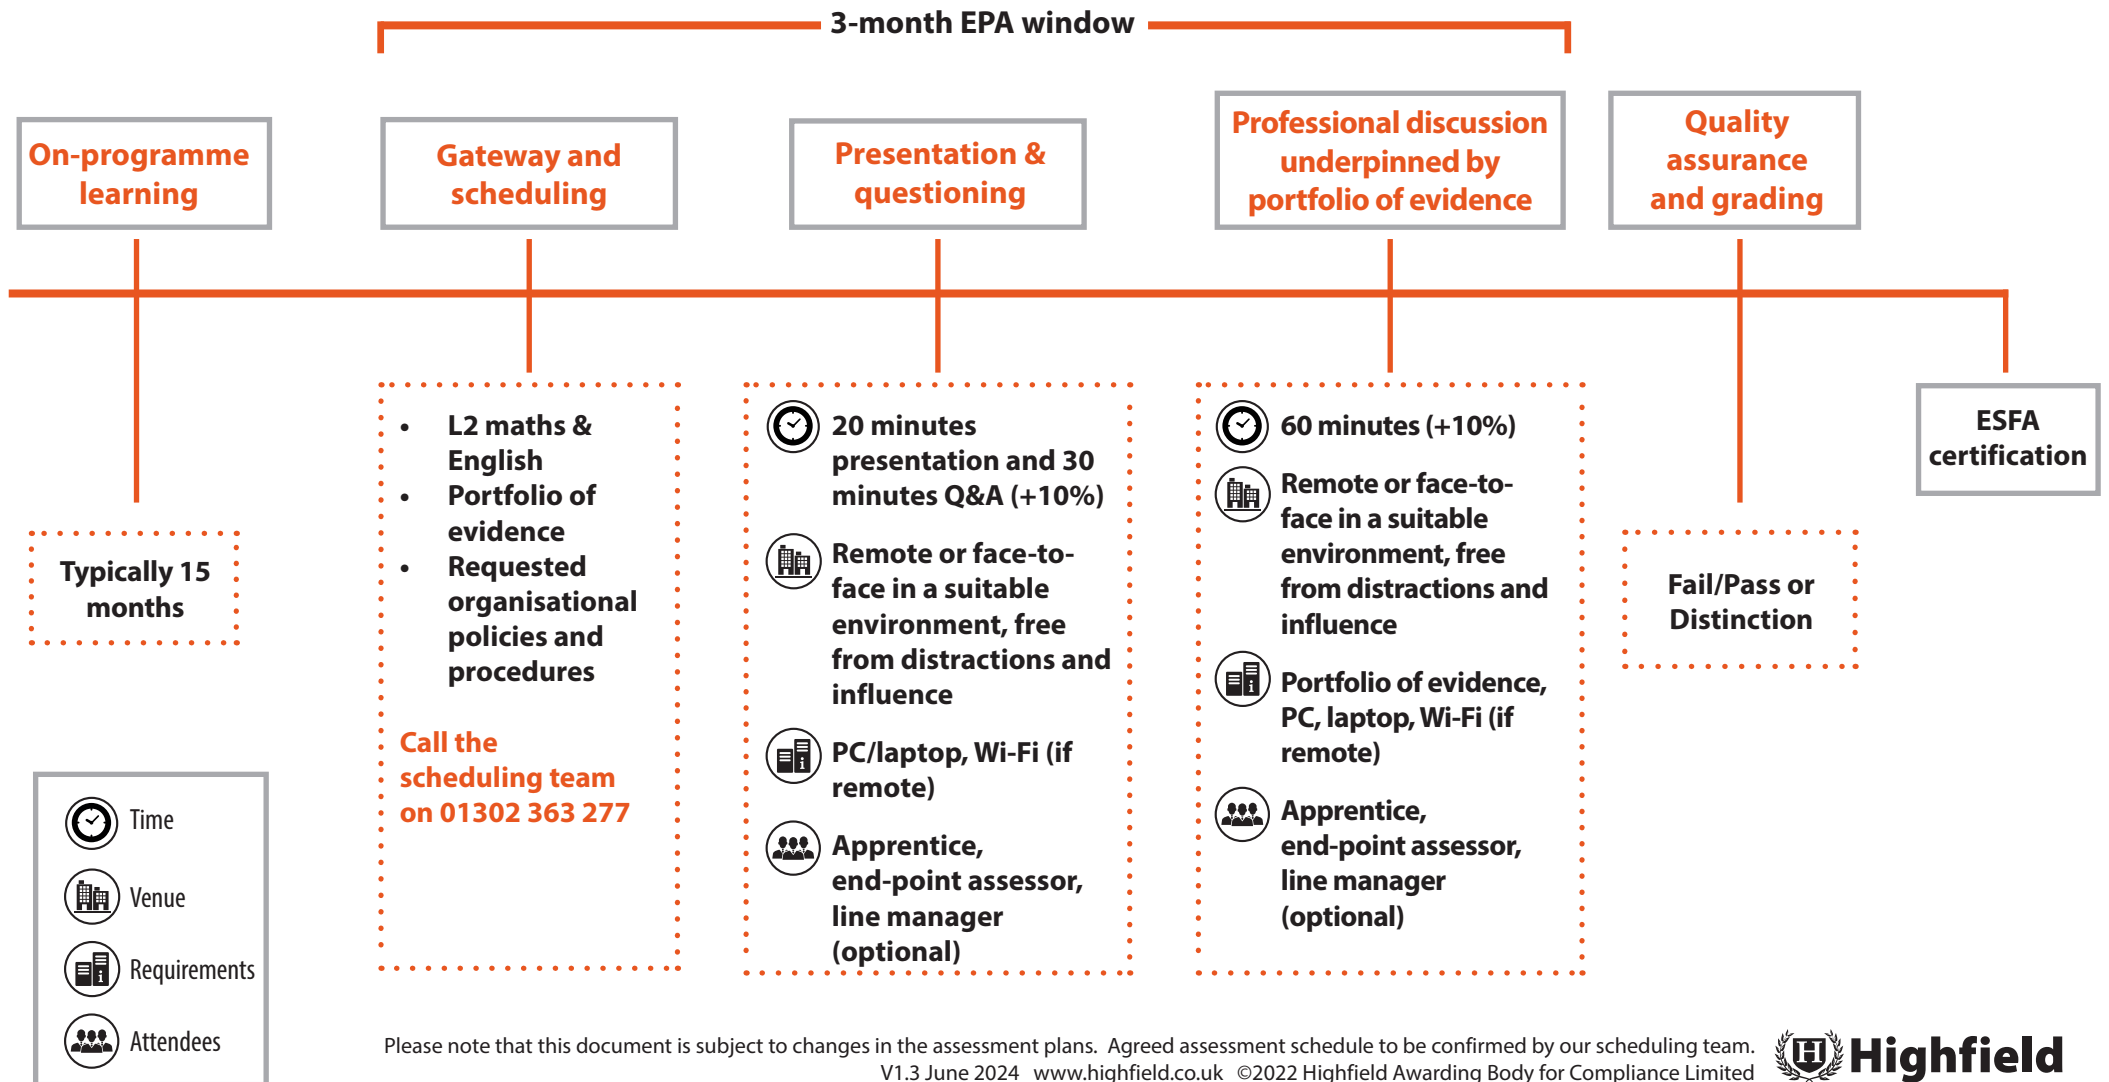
3-month EPA window

On-programme learning

Gateway and scheduling

Presentation & questioning

Professional discussion underpinned by portfolio of evidence

Quality assurance and grading

Typically 15 months

- L2 maths & English
- Portfolio of evidence
- Requested organisational policies and procedures

Call the scheduling team on 01302 363 277

20 minutes presentation and 30 minutes Q&A (+10%)

Remote or face-to-face in a suitable environment, free from distractions and influence

PC/laptop, Wi-Fi (if remote)

Apprentice, end-point assessor, line manager (optional)

60 minutes (+10%)

Remote or face-to-face in a suitable environment, free from distractions and influence

Portfolio of evidence, PC, laptop, Wi-Fi (if remote)

Apprentice, end-point assessor, line manager (optional)

Fail/Pass or Distinction

ESFA certification

Time

Venue

Requirements

Attendees

Please note that this document is subject to changes in the assessment plans. Agreed assessment schedule to be confirmed by our scheduling team.
V1.3 June 2024 www.highfield.co.uk ©2022 Highfield Awarding Body for Compliance Limited

Highfield